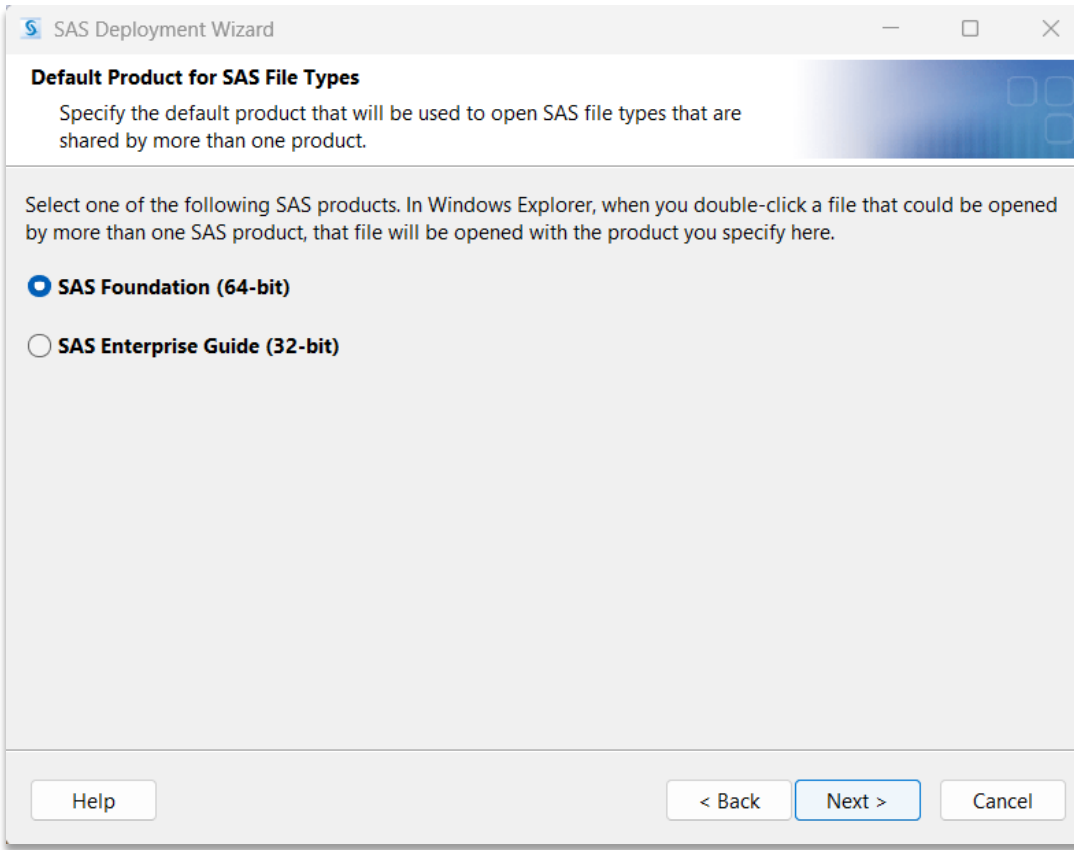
SAS Deployment Wizard

Default Product for SAS File Types

Specify the default product that will be used to open SAS file types that are shared by more than one product.

Select one of the following SAS products. In Windows Explorer, when you double-click a file that could be opened by more than one SAS product, that file will be opened with the product you specify here.

SAS Foundation (64-bit)

SAS Enterprise Guide (32-bit)

Help

< Back

Next >

Cancel